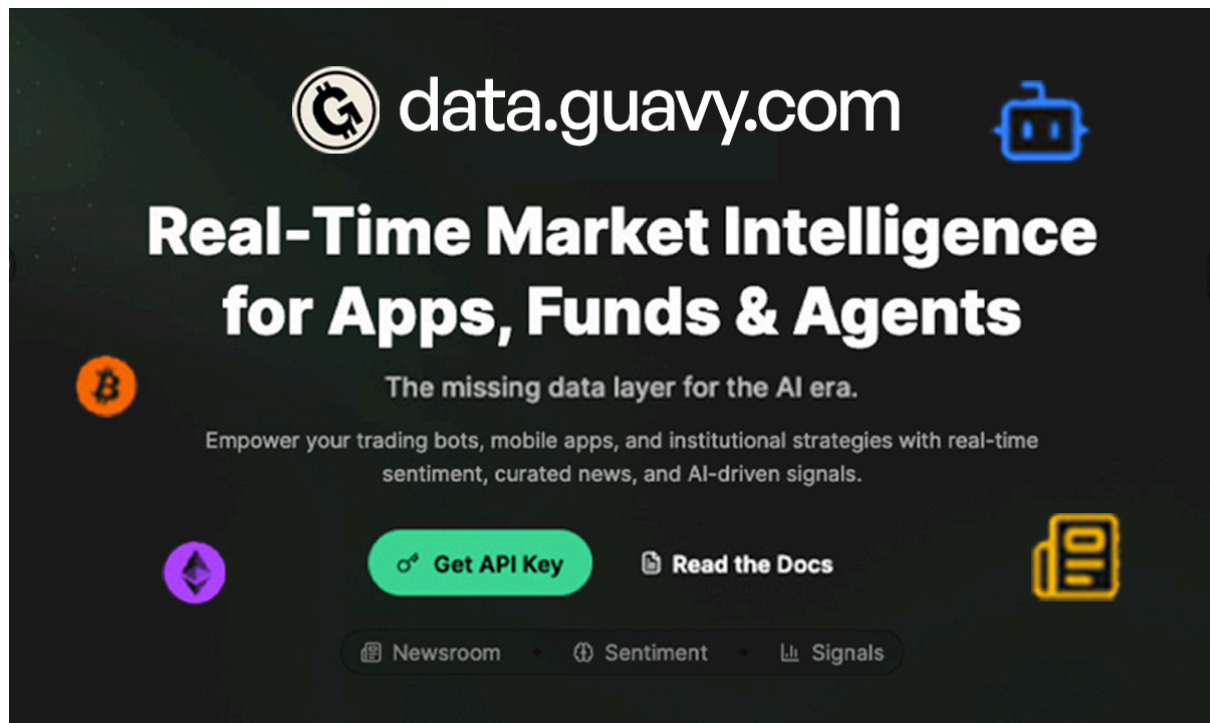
data.guavy.com

Real-Time Market Intelligence for Apps, Funds & Agents

The missing data layer for the AI era.

Empower your trading bots, mobile apps, and institutional strategies with real-time sentiment, curated news, and AI-driven signals.

Get API Key

Read the Docs

Newsroom • Sentiment • Signals